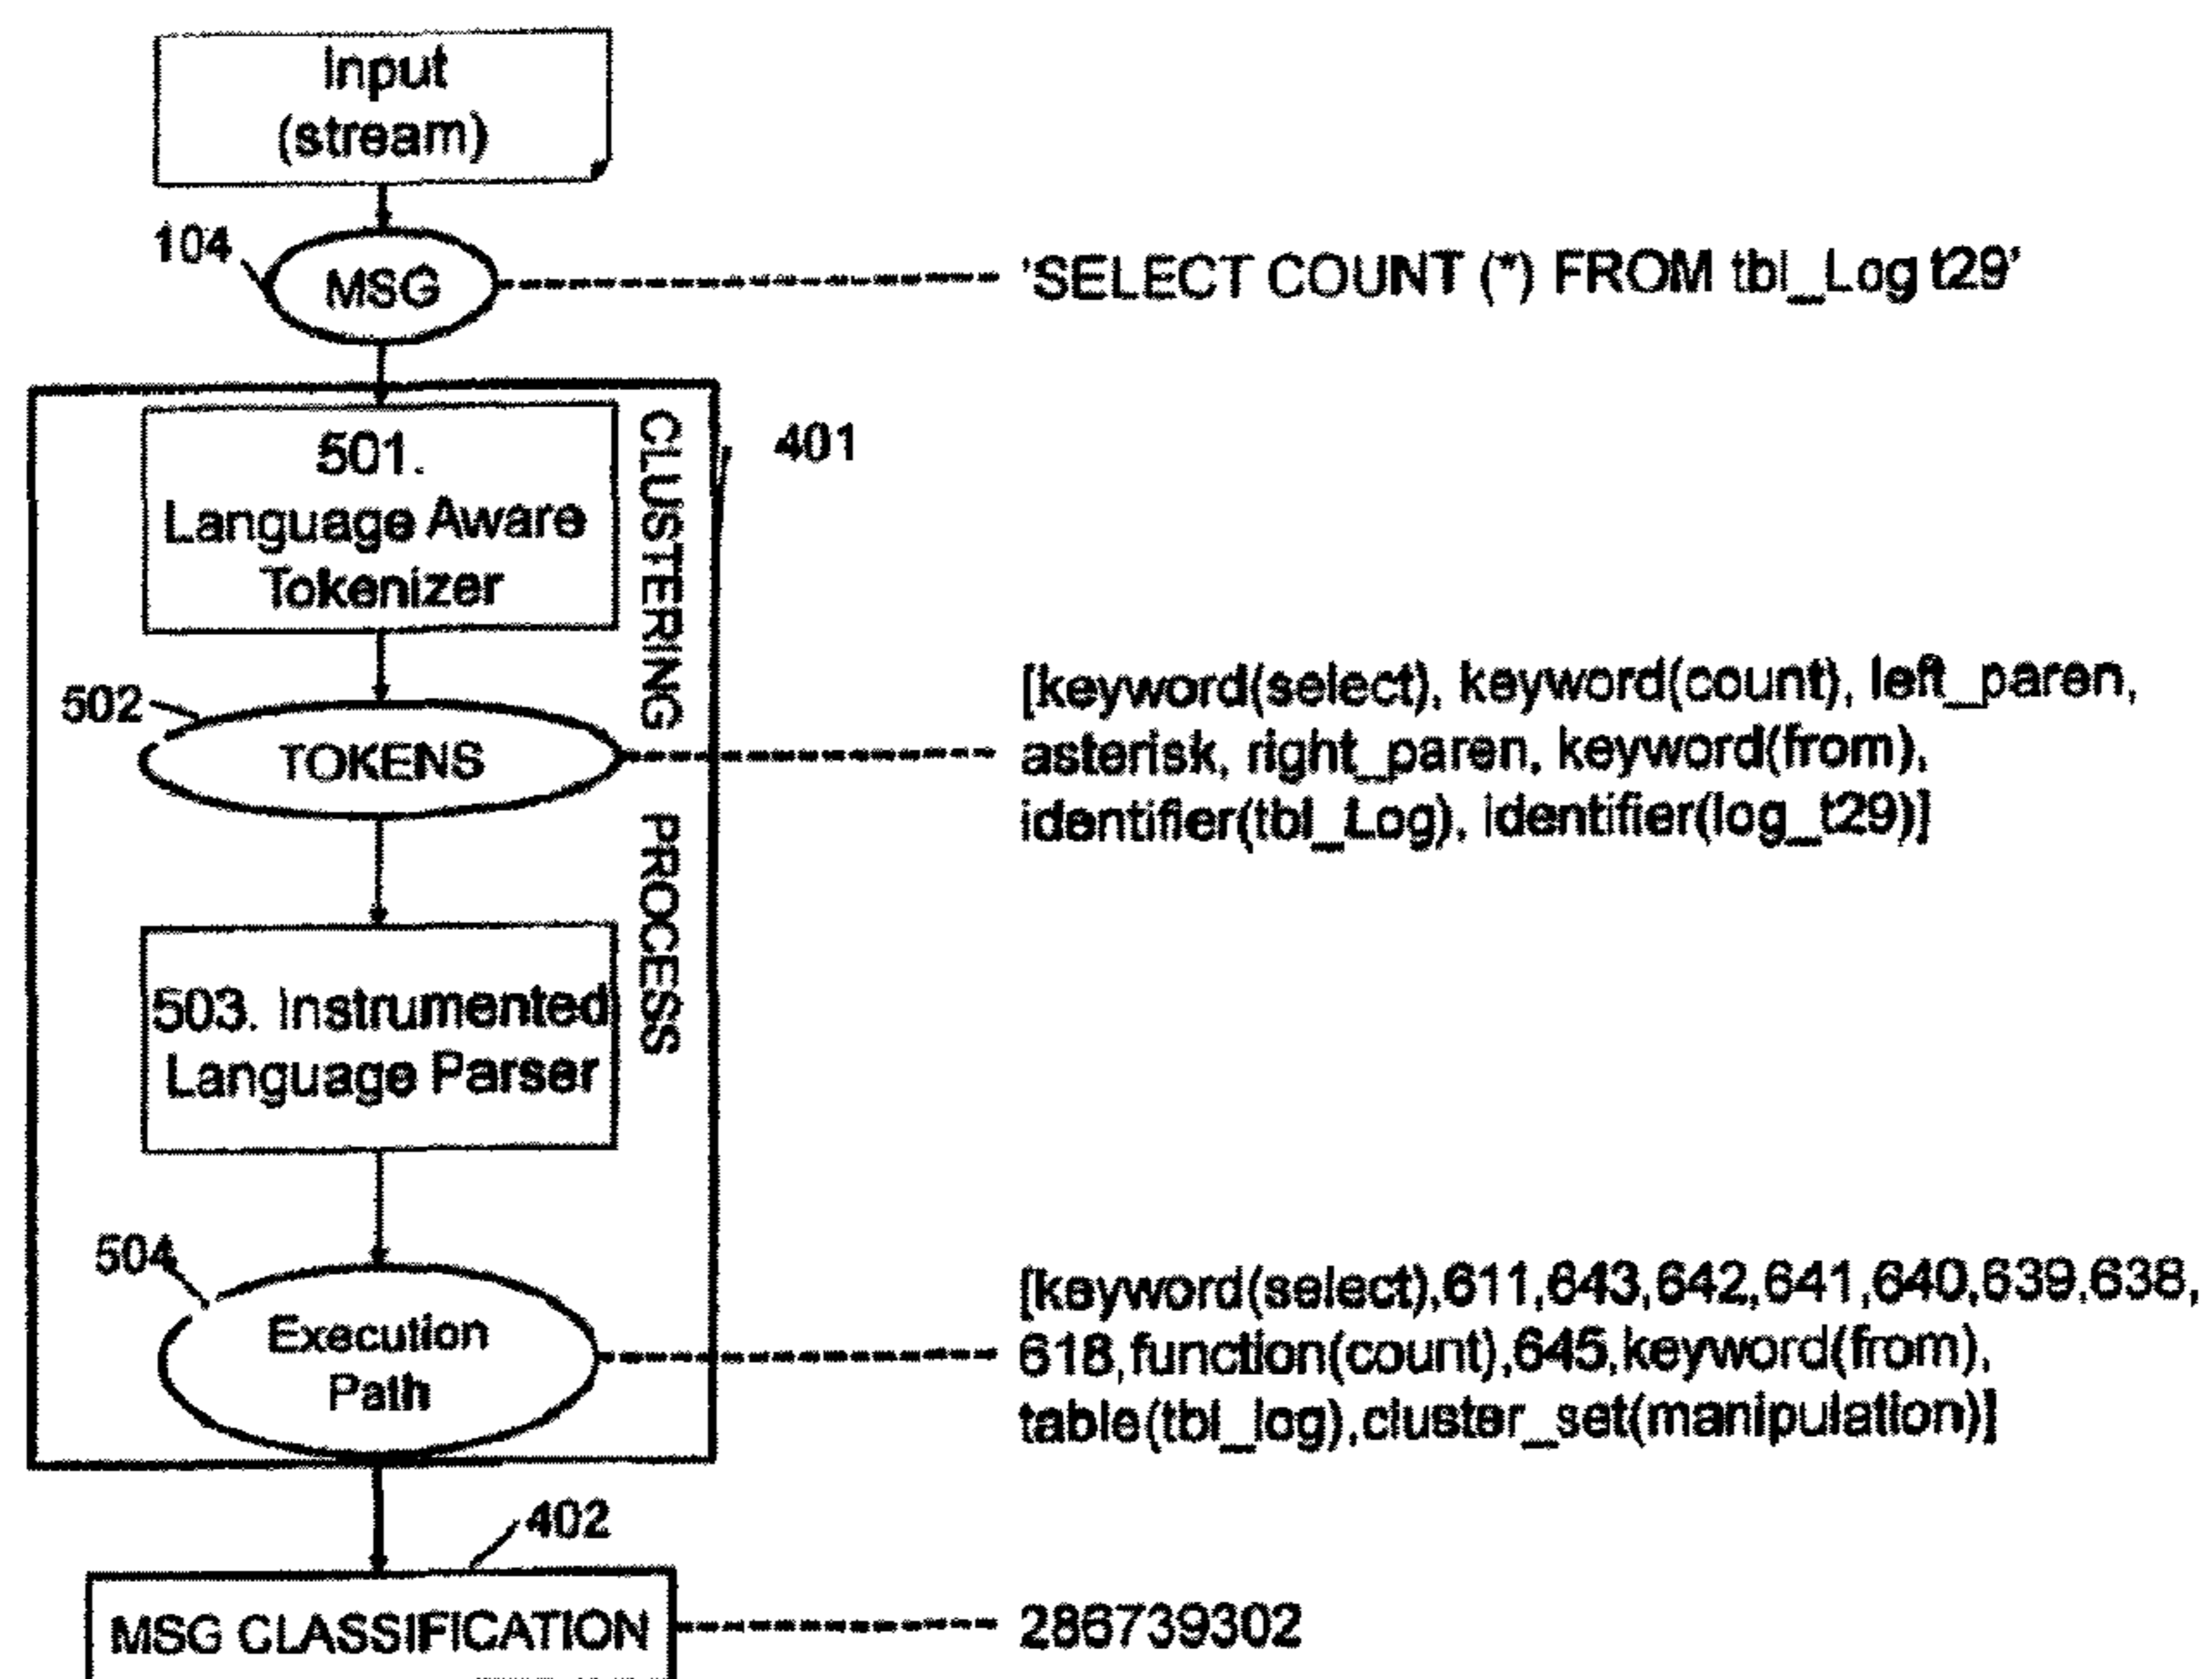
Input (stream)

104

MSG

'SELECT COUNT (*) FROM tbl_Log t29'

501. Language Aware Tokenizer

CLUSTERING PROCESS

401

502

TOKENS

[keyword(select), keyword(count), left_paren, asterisk, right_paren, keyword(from), identifier(tbl_Log), identifier(log_t29)]

503. Instrumented Language Parser

504

Execution Path

[keyword(select),611,643,642,641,640,639,638, 618,function(count),645,keyword(from), table(tbl_log),cluster_set(manipulation)]

402

MSG CLASSIFICATION

286739302